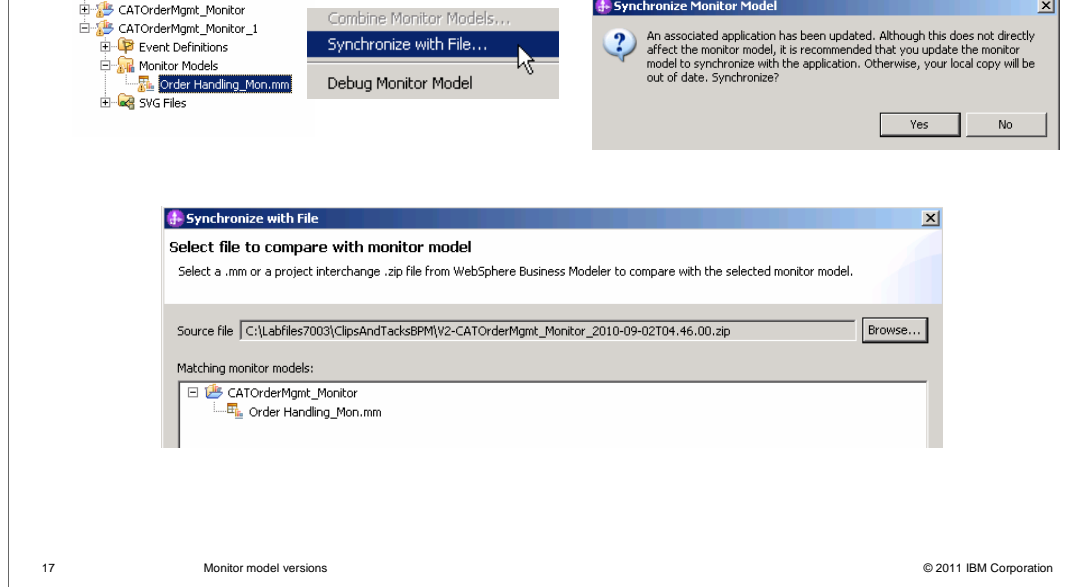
CATOrderMgmt_Monitor
CATOrderMgmt_Monitor_1
Event Definitions
Monitor Models
Order Handling_Mon.mm
SVG Files

Combine Monitor Models...
Synchronize with File...
Debug Monitor Model

Synchronize Monitor Model

An associated application has been updated. Although this does not directly affect the monitor model, it is recommended that you update the monitor model to synchronize with the application. Otherwise, your local copy will be out of date. Synchronize?

Yes No

Synchronize with File

Select file to compare with monitor model

Select a .mm or a project interchange .zip file from WebSphere Business Modeler to compare with the selected monitor model.

Source file C:\Labfiles7003\ClipsAndTacksBPM\V2-CATOrderMgmt_Monitor_2010-09-02T04.46.00.zip Browse...

Matching monitor models:

CATOrderMgmt_Monitor
Order Handling_Mon.mm

17 Monitor model versions © 2011 IBM Corporation